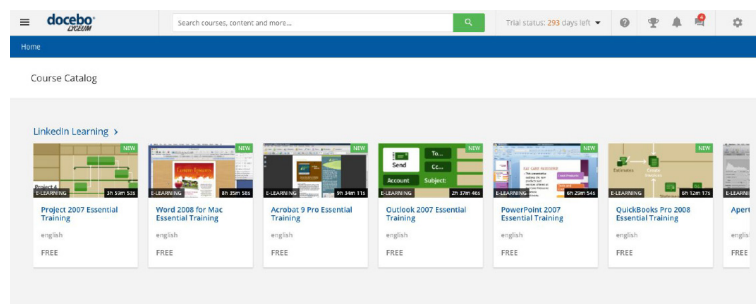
docebo LYCEUM

Search courses, content and more...

Trial status: 293 days left

Home

Course Catalog

LinkedIn Learning >

| NEW E-LEARNING 3h 33m 53s | NEW E-LEARNING 8h 35m 58s | NEW E-LEARNING 9h 34m 11s | NEW E-LEARNING 2h 37m 46s | NEW E-LEARNING 6h 20m 54s | NEW E-LEARNING 6h 12m 17s | E-LEARN |
|---|---|---|---|---|---|---|
| Project 2007 Essential Training | Word 2008 for Mac Essential Training | Acrobat 9 Pro Essential Training | Outlook 2007 Essential Training | PowerPoint 2007 Essential Training | QuickBooks Pro 2008 Essential Training | Aper |
| english | english | english | english | english | english | englis |
| FREE | FREE | FREE | FREE | FREE | FREE | FREE |